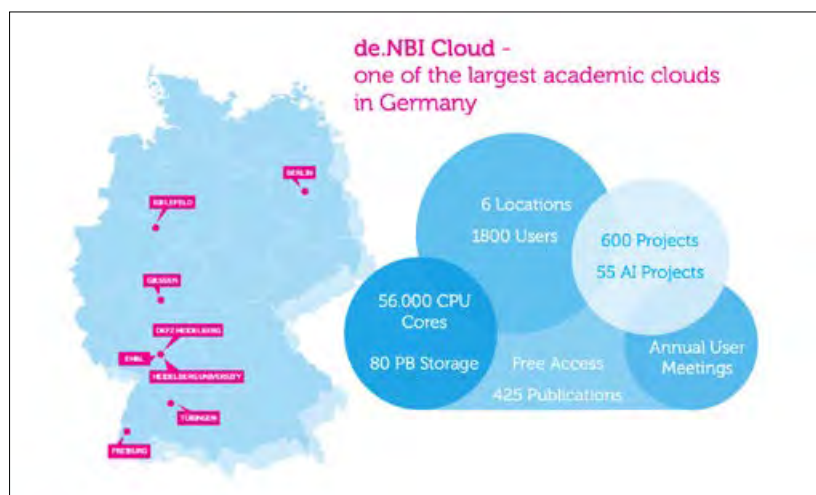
de.NBI Cloud -
one of the largest academic clouds in Germany

BERLIN

BIELEFELD

GIESSEN

DKFZ HEIDELBERG

EMBL

HEIDELBERG UNIVERSITY

TÜBINGEN

FREIBURG

6 Locations

1800 Users

600 Projects

55 AI Projects

56.000 CPU Cores

80 PB Storage

Free Access

425 Publications

Annual User Meetings